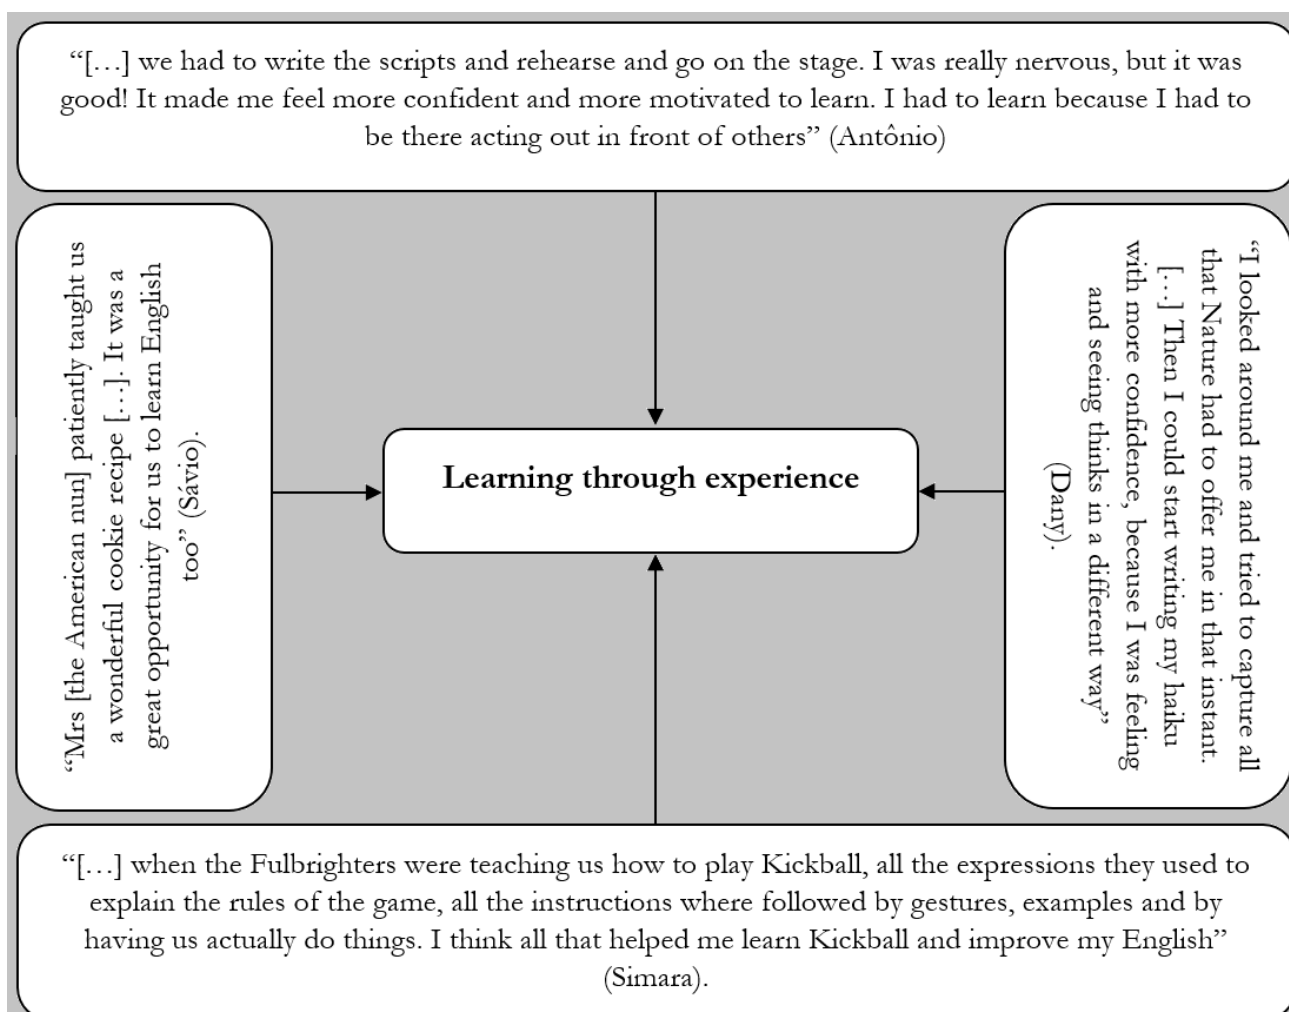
"[…] we had to write the scripts and rehearse and go on the stage. I was really nervous, but it was good! It made me feel more confident and more motivated to learn. I had to learn because I had to be there acting out in front of others" (Antônio)

"Mrs [the American nun] patiently taught us a wonderful cookie recipe […]. It was a great opportunity for us to learn English too" (Sávio).

Learning through experience

"I looked around me and tried to capture all that Nature had to offer me in that instant. […] Then I could start writing my haiku with more confidence, because I was feeling and seeing thinks in a different way" (Dany).

"[…] when the Fulbrighters were teaching us how to play Kickball, all the expressions they used to explain the rules of the game, all the instructions where followed by gestures, examples and by having us actually do things. I think all that helped me learn Kickball and improve my English" (Simara).